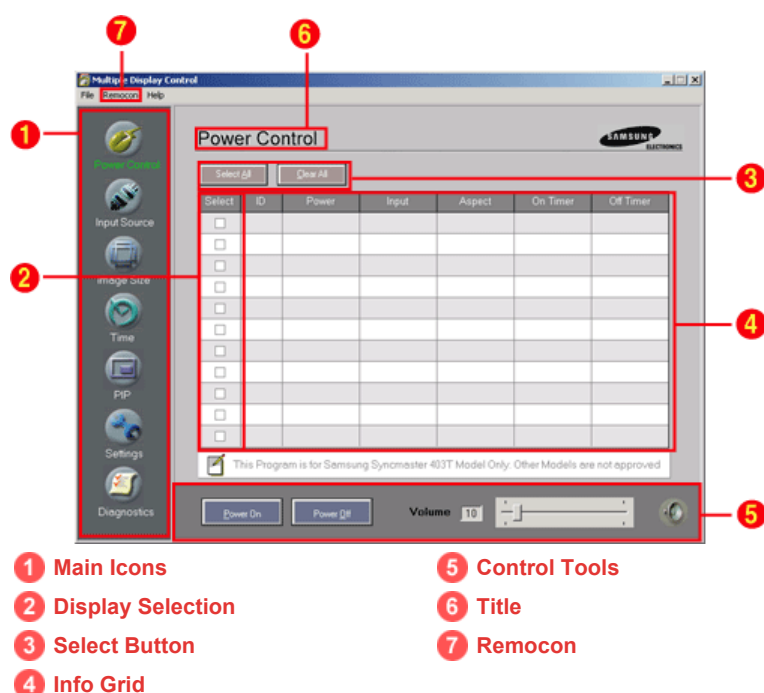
7

6

Multiple Display Control

File Remocon Help

1

Power Control

SAMSUNG ELECTRONICS

Power Control

Select All

Clear All

3

Input Source

2

Image Size

Time

PIP

Settings

Diagnostics

| Select | ID | Power | Input | Aspect | On Timer | Off Timer |
|---|---|---|---|---|---|---|
| ☐ | | | | | | |
| ☐ | | | | | | |
| ☐ | | | | | | |
| ☐ | | | | | | |
| ☐ | | | | | | |
| ☐ | | | | | | |
| ☐ | | | | | | |
| ☐ | | | | | | |
| ☐ | | | | | | |
| ☐ | | | | | | |
| ☐ | | | | | | |

4

This Program is for Samsung Syncmaster 403T Model Only. Other Models are not approved

Power On

Power Off

Volume 10

5

1 Main Icons

2 Display Selection

3 Select Button

4 Info Grid

5 Control Tools

6 Title

7 Remocon